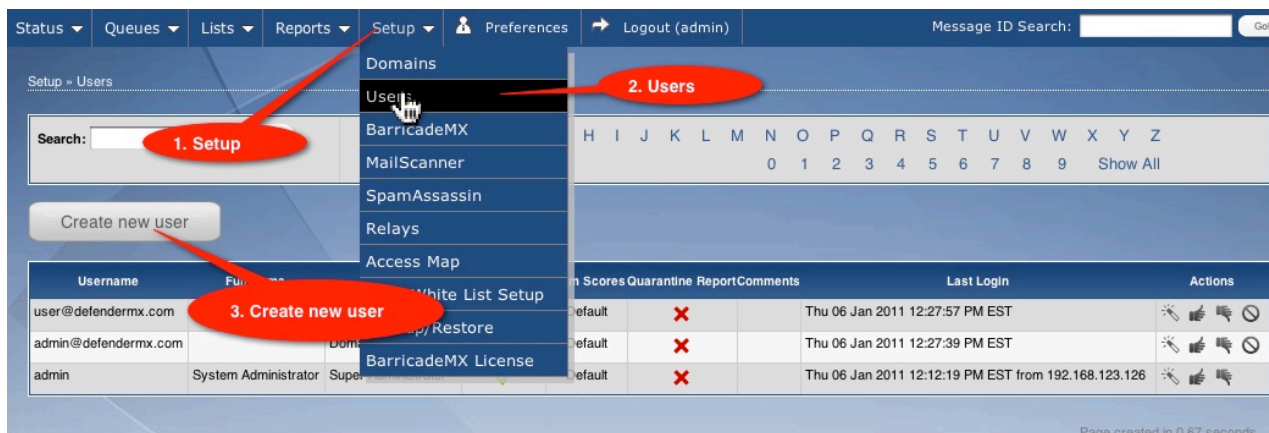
Status ▾ Queues ▾ Lists ▾ Reports ▾ Setup ▾ Preferences Logout (admin) Message ID Search: Go

Setup » Users

Domains
Users
BarricadeMX
MailScanner
SpamAssassin
Relays
Access Map
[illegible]White List Setup
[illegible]p/Restore
BarricadeMX License

2. Users

Search:

1. Setup

H I J K L M N O P Q R S T U V W X Y Z
0 1 2 3 4 5 6 7 8 9 Show All

Create new user

3. Create new user

| Username | Fu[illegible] | | | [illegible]m Scores | Quarantine Report | Comments | Last Login | Actions |
|---|---|---|---|---|---|---|---|---|
| user@defendermx.com | | | | Default | ✖ | | Thu 06 Jan 2011 12:27:57 PM EST | |
| admin@defendermx.com | | Doma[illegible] | | Default | ✖ | | Thu 06 Jan 2011 12:27:39 PM EST | |
| admin | System Administrator | Super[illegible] | | Default | ✖ | | Thu 06 Jan 2011 12:12:19 PM EST from 192.168.123.126 | |

Page created in 0.67 seconds